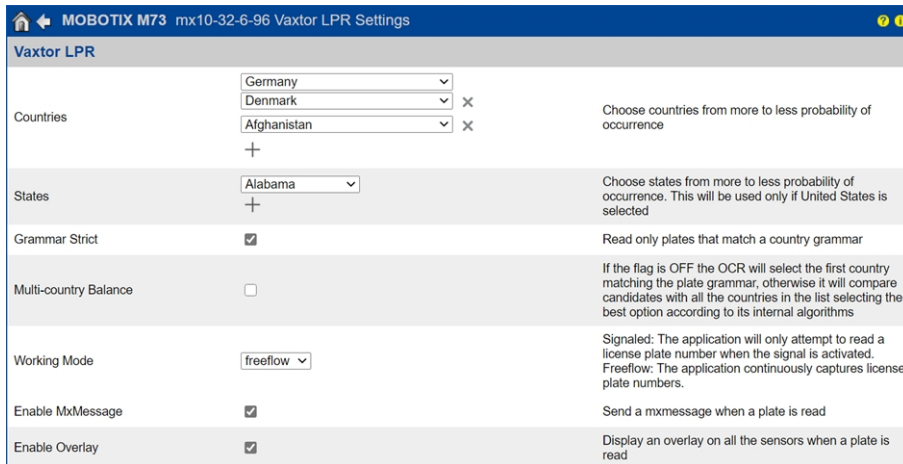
MOBOTIX M73 mx10-32-6-96 Vaxtor LPR Settings

Vaxtor LPR

| | | |
|---|---|---|
| Countries | Germany<br>Denmark ✕<br>Afghanistan ✕<br>+ | Choose countries from more to less probability of occurrence |
| States | Alabama<br>+ | Choose states from more to less probability of occurrence. This will be used only if United States is selected |
| Grammar Strict | ☑ | Read only plates that match a country grammar |
| Multi-country Balance | ☐ | If the flag is OFF the OCR will select the first country matching the plate grammar, otherwise it will compare candidates with all the countries in the list selecting the best option according to its internal algorithms |
| Working Mode | freeflow | Signaled: The application will only attempt to read a license plate number when the signal is activated. Freeflow: The application continuously captures license plate numbers. |
| Enable MxMessage | ☑ | Send a mxmessage when a plate is read |
| Enable Overlay | ☑ | Display an overlay on all the sensors when a plate is read |